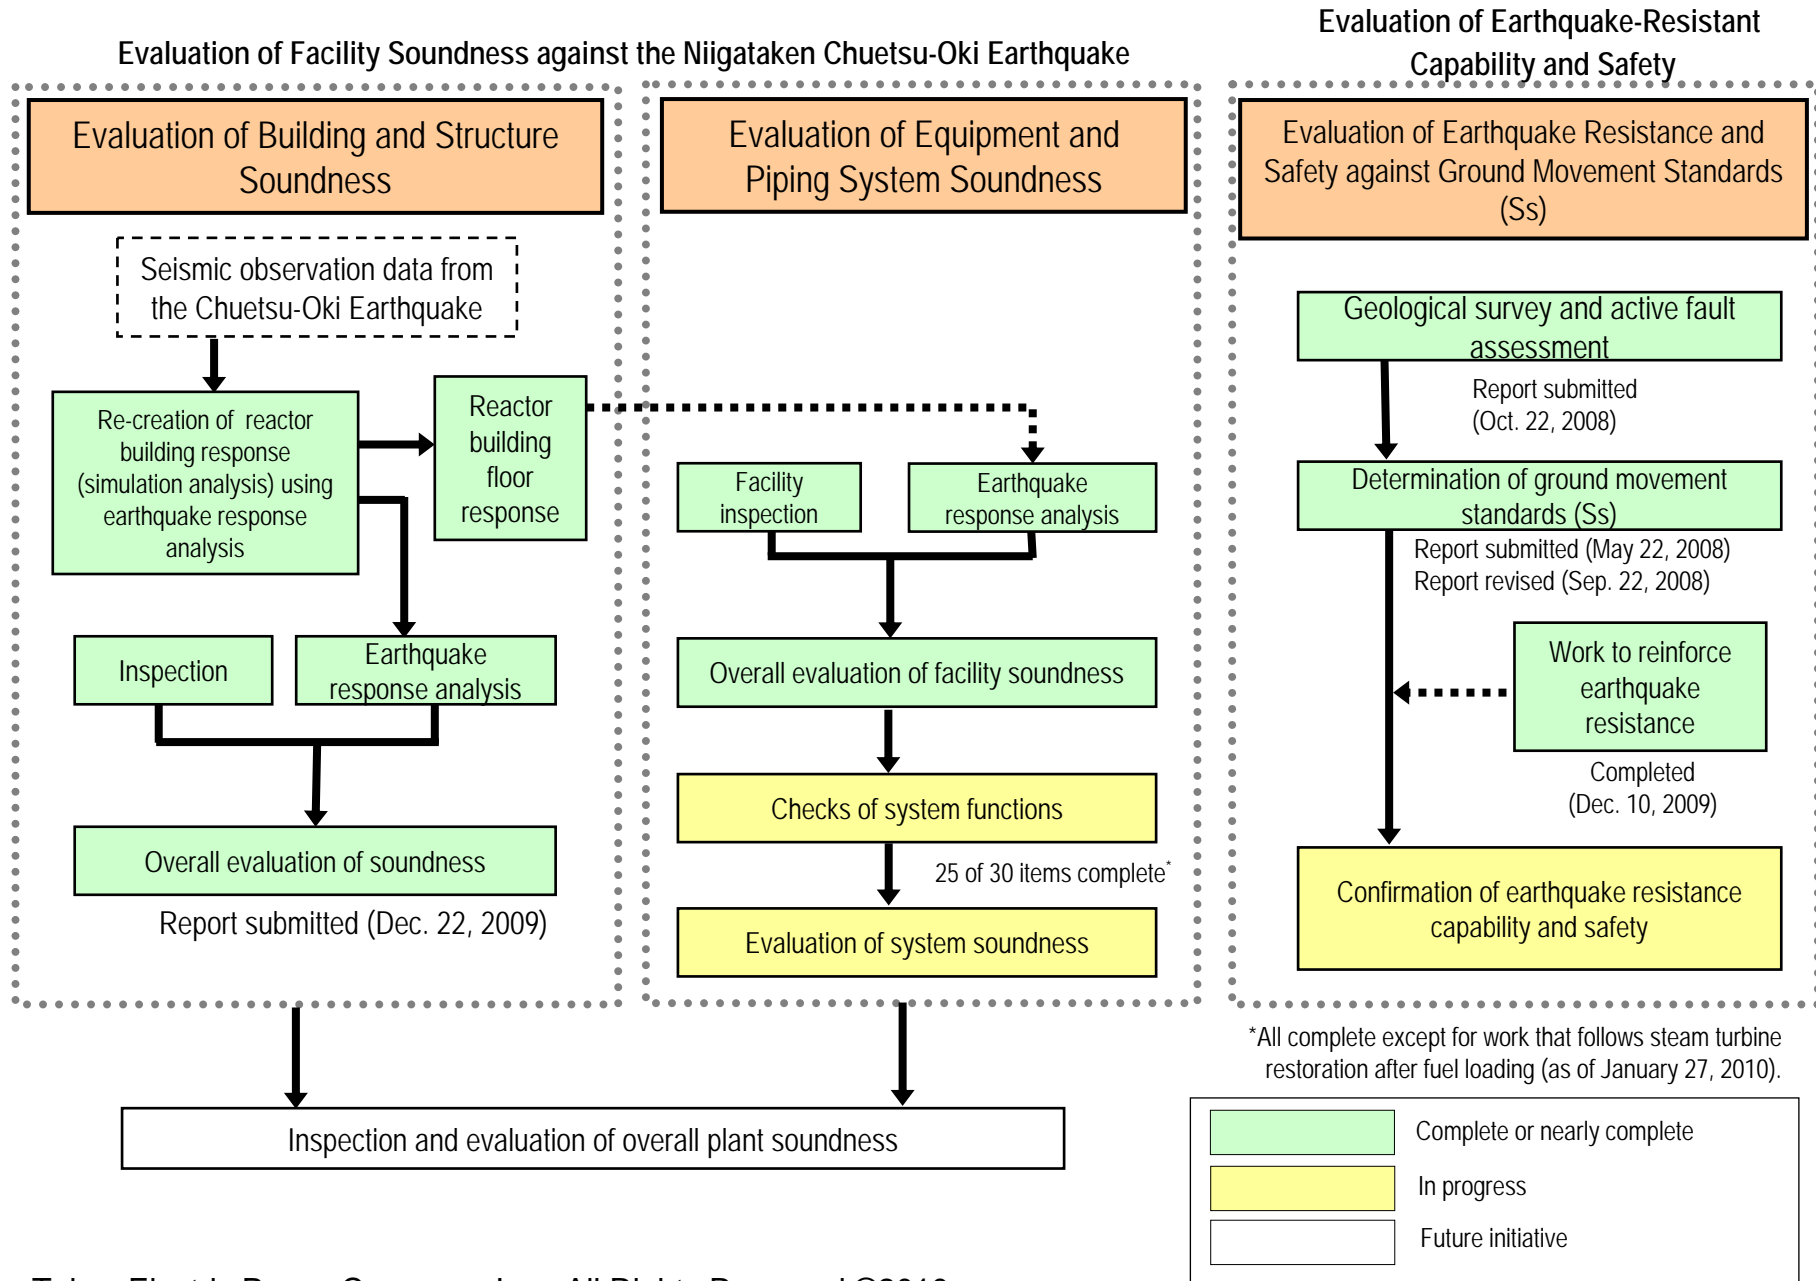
Evaluation of Facility Soundness against the Niigataken Chuetsu-Oki Earthquake

Evaluation of Earthquake-Resistant Capability and Safety

Evaluation of Building and Structure Soundness

Seismic observation data from the Chuetsu-Oki Earthquake

Re-creation of reactor building response (simulation analysis) using earthquake response analysis

Reactor building floor response

Inspection

Earthquake response analysis

Overall evaluation of soundness

Report submitted (Dec. 22, 2009)

Evaluation of Equipment and Piping System Soundness

Facility inspection

Earthquake response analysis

Overall evaluation of facility soundness

Checks of system functions

25 of 30 items complete*

Evaluation of system soundness

Evaluation of Earthquake Resistance and Safety against Ground Movement Standards (Ss)

Geological survey and active fault assessment

Report submitted (Oct. 22, 2008)

Determination of ground movement standards (Ss)

Report submitted (May 22, 2008)
Report revised (Sep. 22, 2008)

Work to reinforce earthquake resistance

Completed (Dec. 10, 2009)

Confirmation of earthquake resistance capability and safety

*All complete except for work that follows steam turbine restoration after fuel loading (as of January 27, 2010).

Inspection and evaluation of overall plant soundness

Complete or nearly complete

In progress

Future initiative

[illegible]